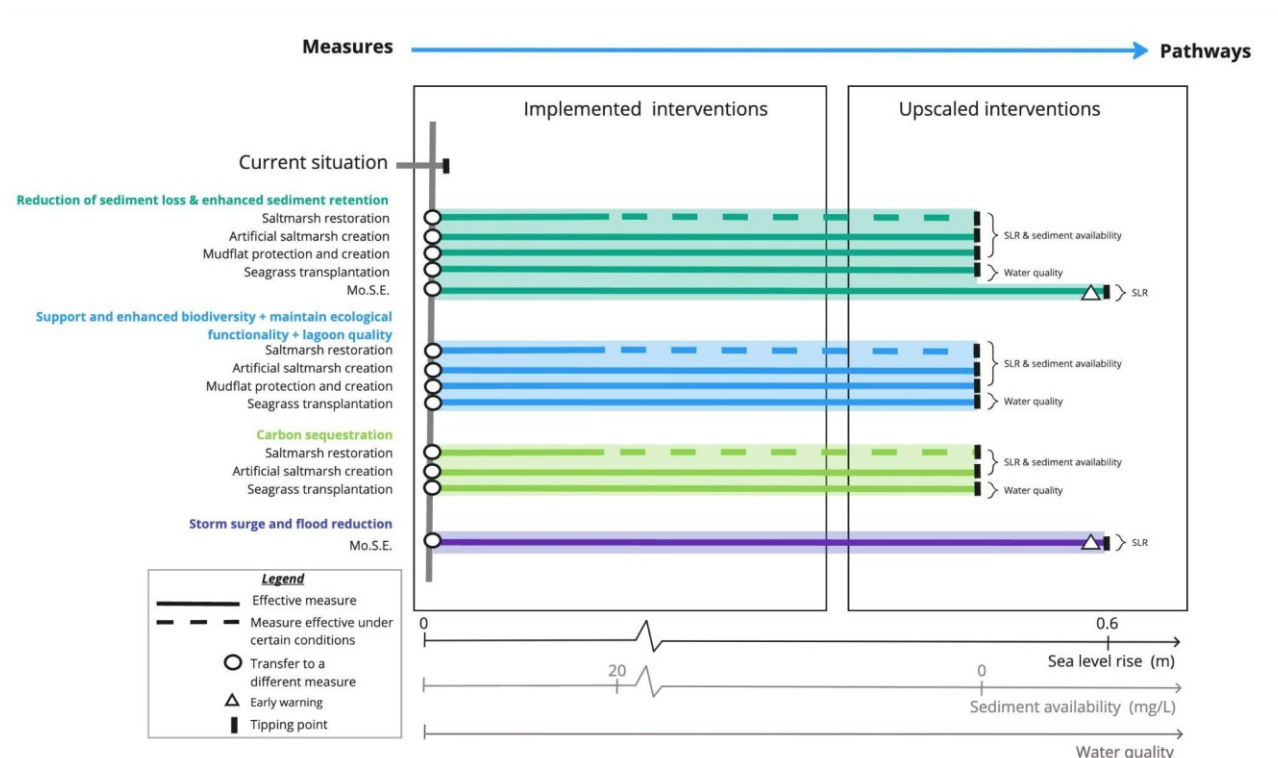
Measures

Pathways

Implemented interventions

Upscaled interventions

Current situation

Reduction of sediment loss & enhanced sediment retention

Saltmarsh restoration

Artificial saltmarsh creation

Mudflat protection and creation

Seagrass transplantation

Mo.S.E.

SLR & sediment availability

Water quality

SLR

Support and enhanced biodiversity + maintain ecological functionality + lagoon quality

Saltmarsh restoration

Artificial saltmarsh creation

Mudflat protection and creation

Seagrass transplantation

SLR & sediment availability

Water quality

Carbon sequestration

Saltmarsh restoration

Artificial saltmarsh creation

Seagrass transplantation

SLR & sediment availability

Water quality

Storm surge and flood reduction

Mo.S.E.

SLR

Legend

Effective measure

Measure effective under certain conditions

Transfer to a different measure

Early warning

Tipping point

0

0.6

Sea level rise (m)

20

0

Sediment availability (mg/L)

Water quality